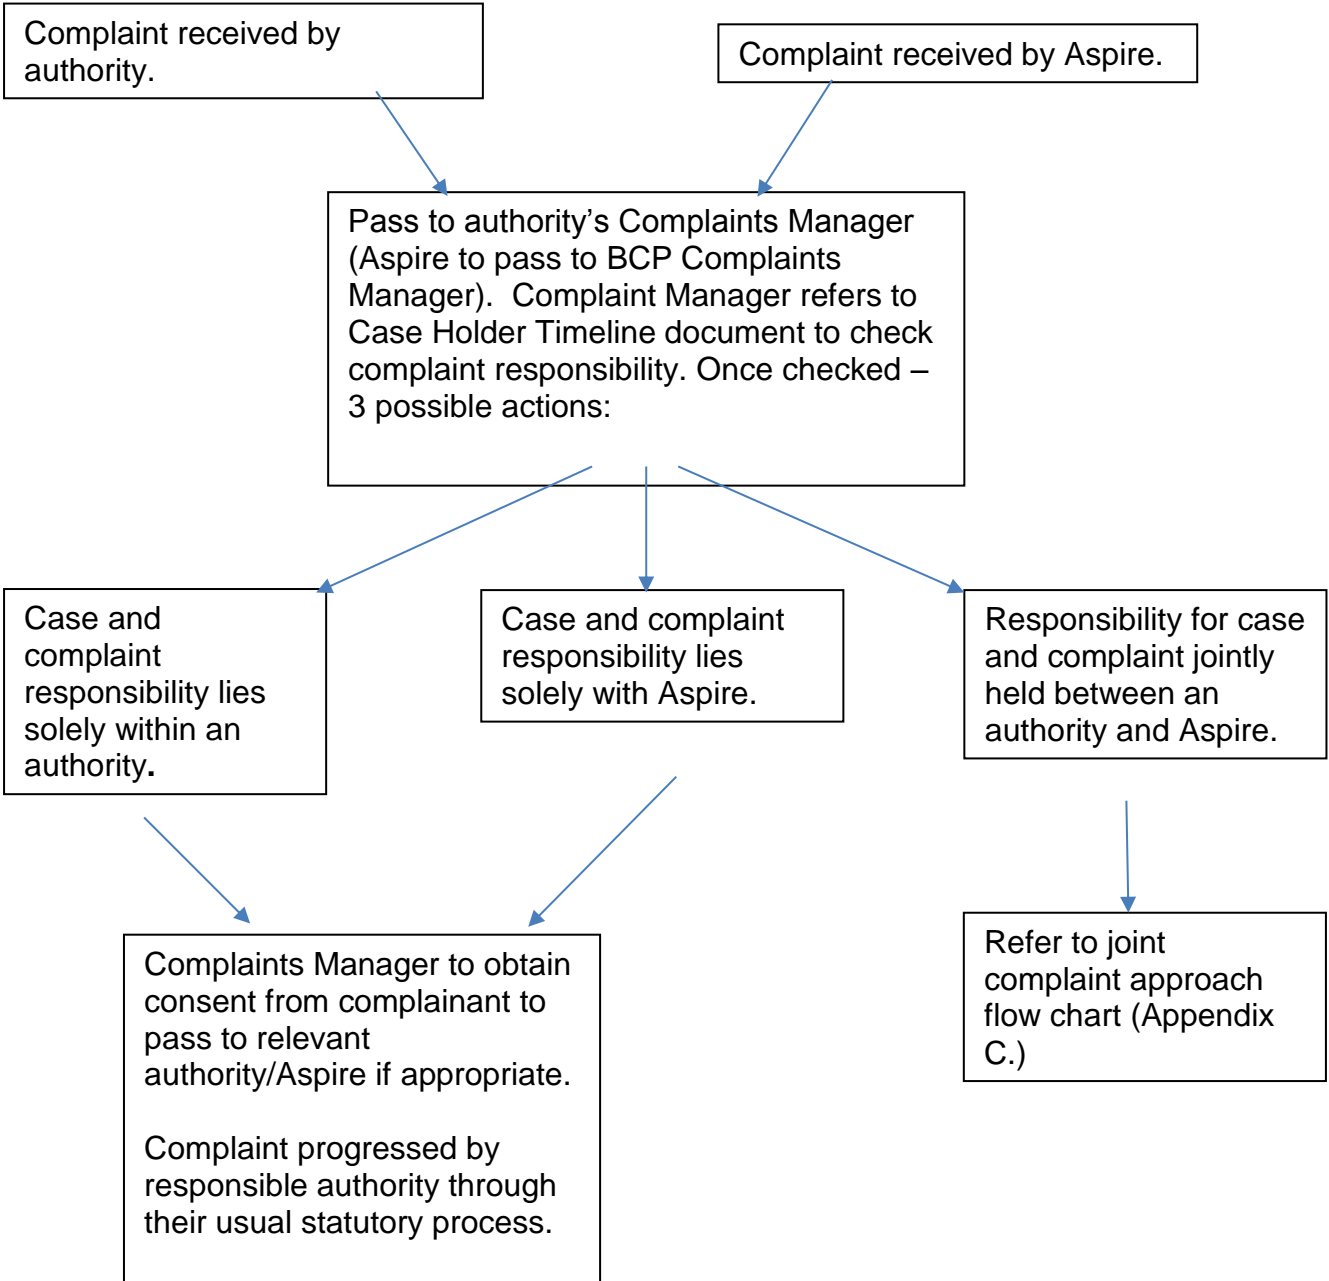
Complaint received by authority.

Complaint received by Aspire.

Pass to authority’s Complaints Manager (Aspire to pass to BCP Complaints Manager). Complaint Manager refers to Case Holder Timeline document to check complaint responsibility. Once checked – 3 possible actions:

Case and complaint responsibility lies solely within an authority.

Case and complaint responsibility lies solely with Aspire.

Responsibility for case and complaint jointly held between an authority and Aspire.

Complaints Manager to obtain consent from complainant to pass to relevant authority/Aspire if appropriate.

Complaint progressed by responsible authority through their usual statutory process.

Refer to joint complaint approach flow chart (Appendix C.)